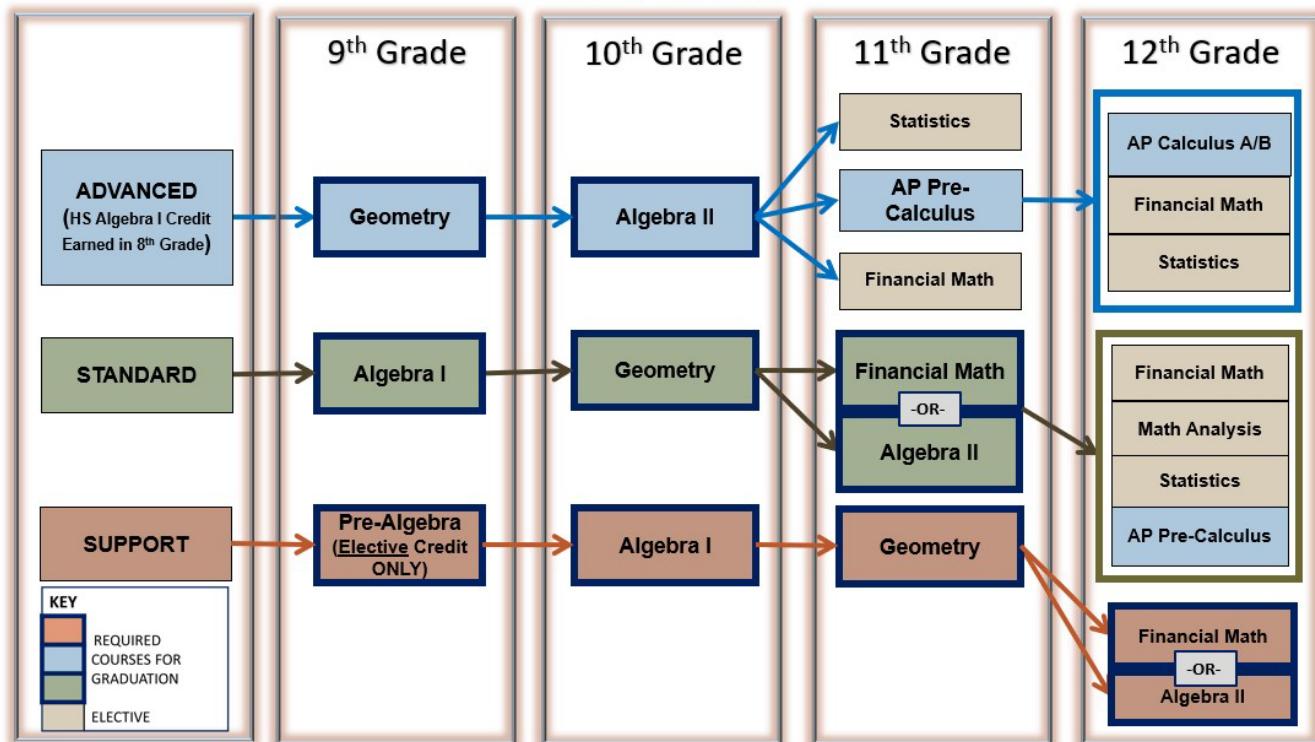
9th Grade

10th Grade

11th Grade

12th Grade

ADVANCED (HS Algebra I Credit Earned in 8th Grade)

Geometry

Algebra II

Statistics

AP Pre-Calculus

Financial Math

AP Calculus A/B

Financial Math

Statistics

STANDARD

Algebra I

Geometry

Financial Math

-OR-

Algebra II

Financial Math

Math Analysis

Statistics

AP Pre-Calculus

SUPPORT

Pre-Algebra (Elective Credit ONLY)

Algebra I

Geometry

Financial Math

-OR-

Algebra II

KEY

REQUIRED COURSES FOR GRADUATION

ELECTIVE